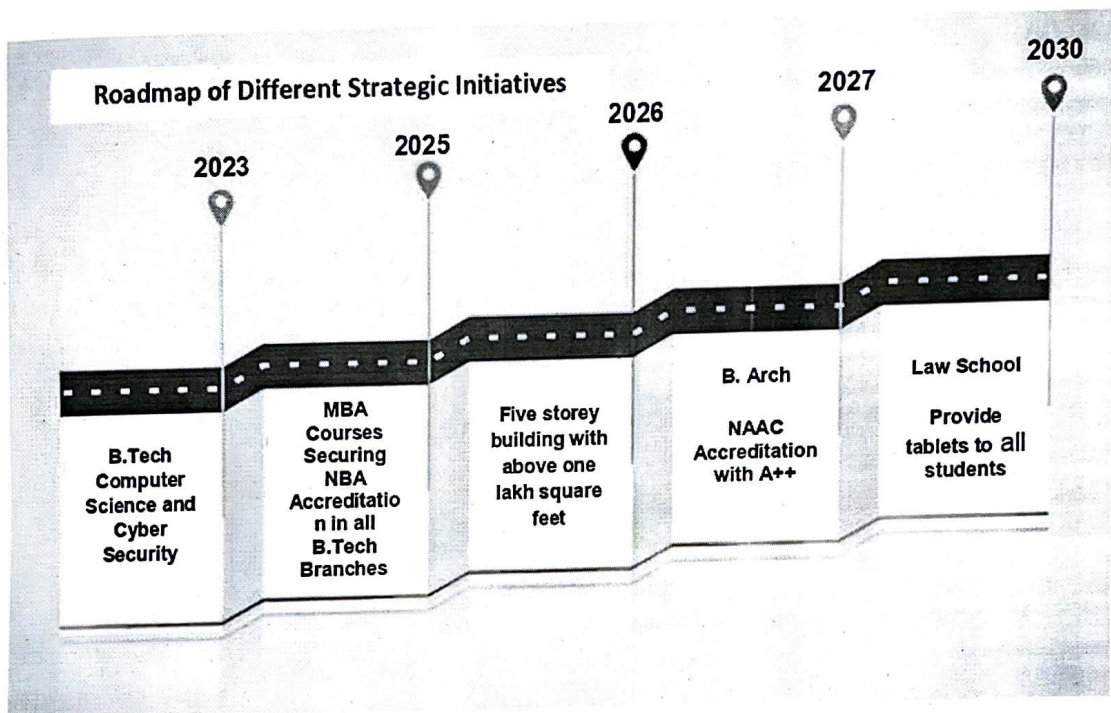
Roadmap of Different Strategic Initiatives

2023

2025

2026

2027

2030

B.Tech Computer Science and Cyber Security

MBA Courses Securing NBA Accreditatio n in all B.Tech Branches

Five storey building with above one lakh square feet

B. Arch

NAAC Accreditation with A++

Law School

Provide tablets to all students